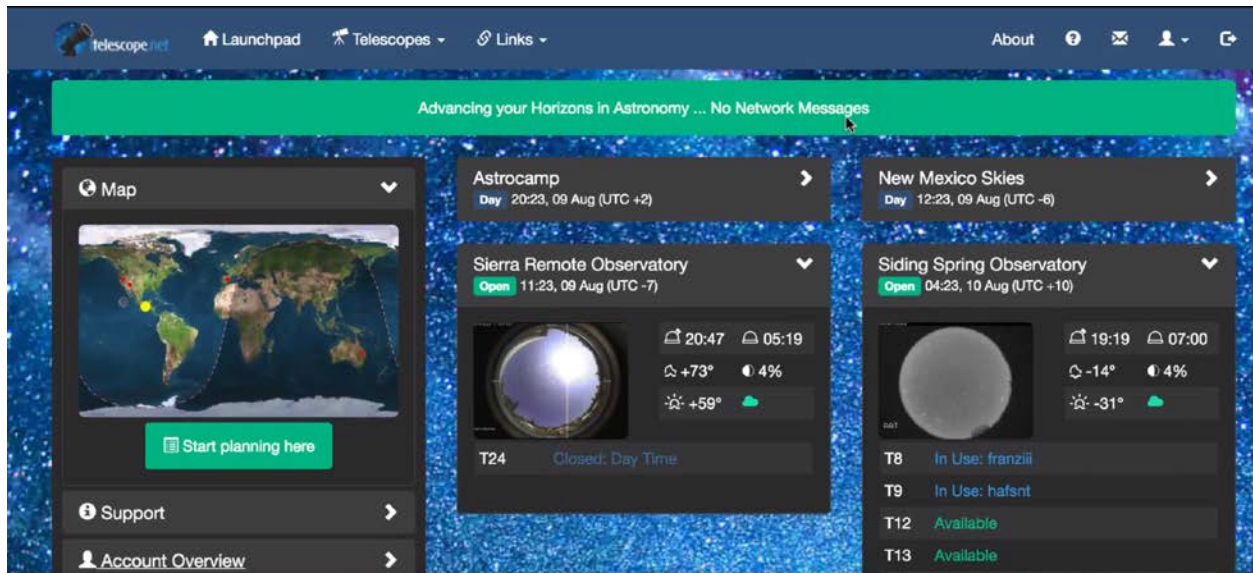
telescope.net Launchpad Telescopes Links About

Advancing your Horizons in Astronomy ... No Network Messages

Map

Start planning here

Support

Account Overview

Astrocamp
Day 20:23, 09 Aug (UTC +2)

Sierra Remote Observatory
Open 11:23, 09 Aug (UTC -7)

20:47 05:19
+73° 4%
+59°

T24 Closed: Day Time

New Mexico Skies
Day 12:23, 09 Aug (UTC -6)

Siding Spring Observatory
Open 04:23, 10 Aug (UTC +10)

19:19 07:00
-14° 4%
-31°

T8 In Use: franziii
T9 In Use: hafsnt
T12 Available
T13 Available